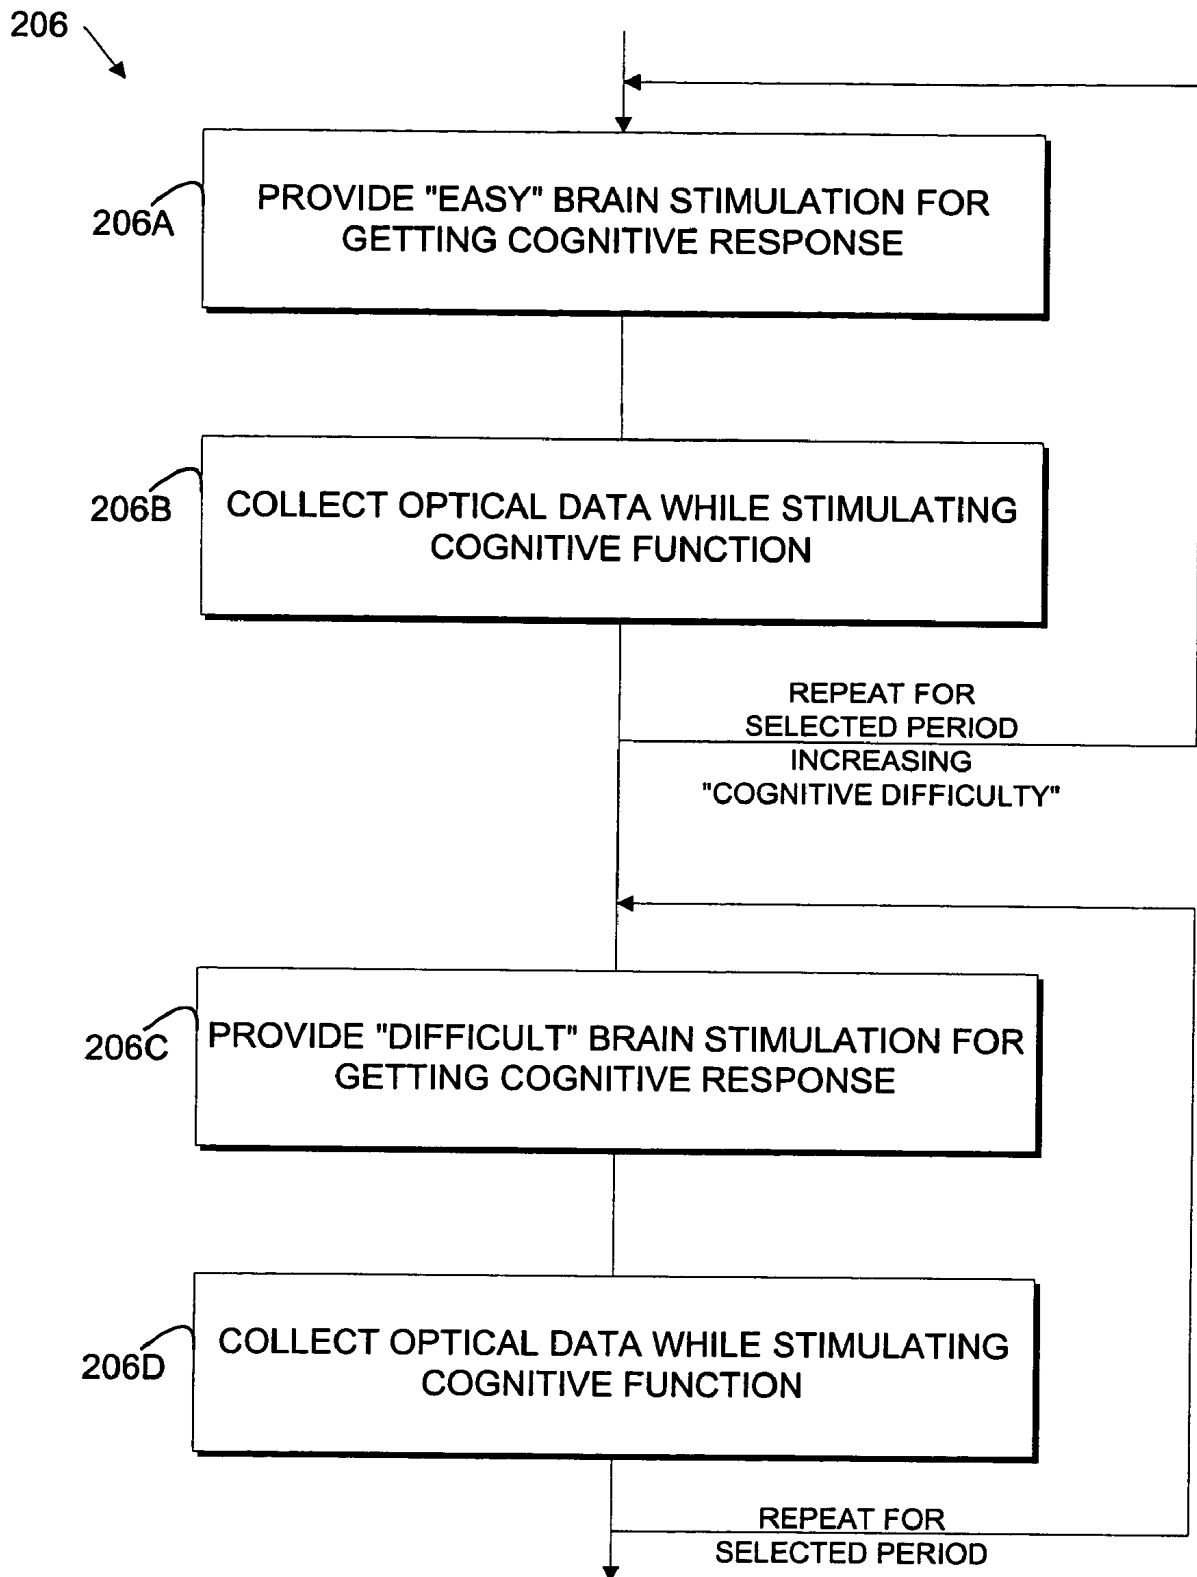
206

206A
PROVIDE "EASY" BRAIN STIMULATION FOR GETTING COGNITIVE RESPONSE

206B
COLLECT OPTICAL DATA WHILE STIMULATING COGNITIVE FUNCTION

REPEAT FOR SELECTED PERIOD INCREASING "COGNITIVE DIFFICULTY"

206C
PROVIDE "DIFFICULT" BRAIN STIMULATION FOR GETTING COGNITIVE RESPONSE

206D
COLLECT OPTICAL DATA WHILE STIMULATING COGNITIVE FUNCTION

REPEAT FOR SELECTED PERIOD